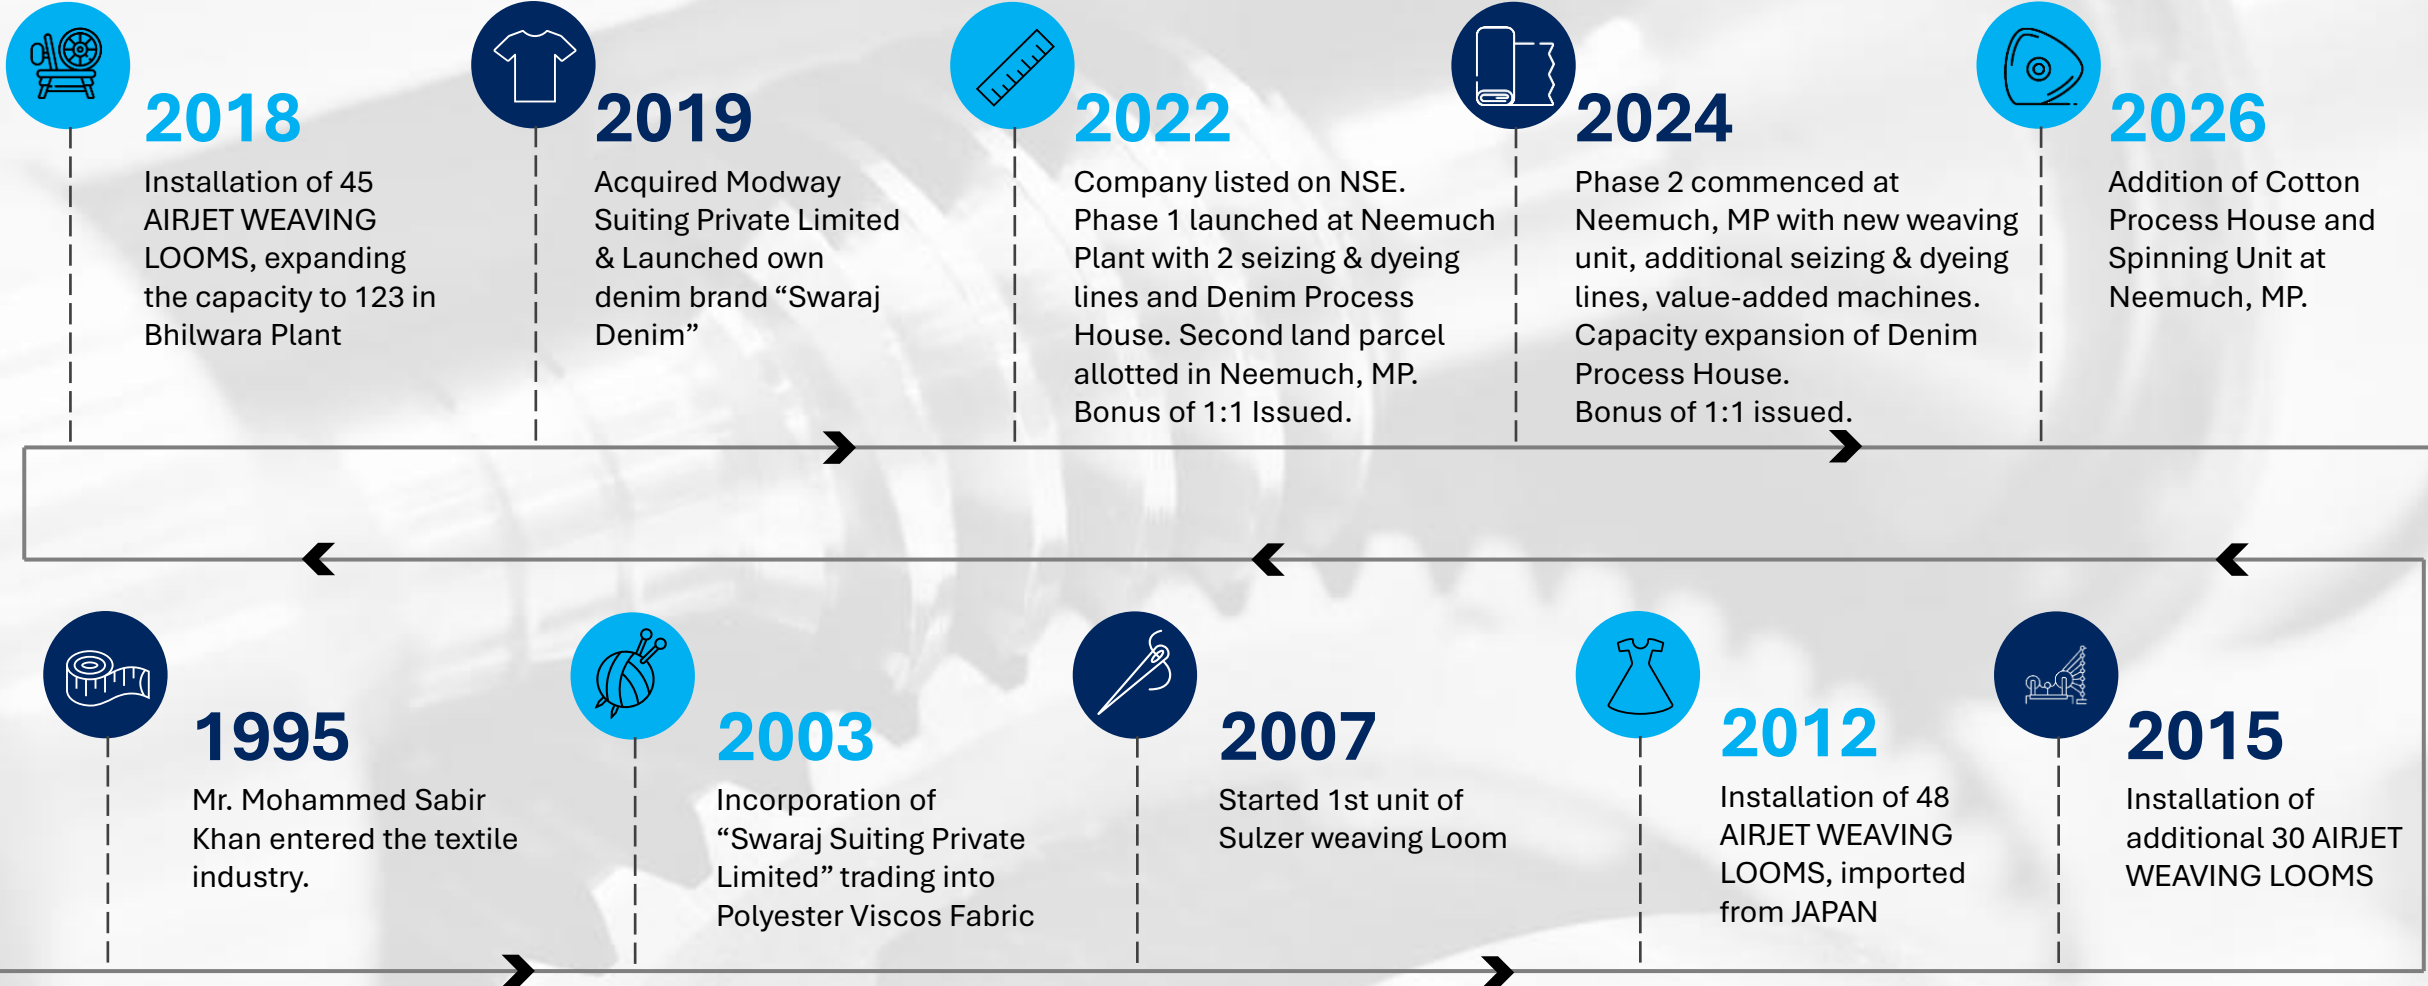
2018
Installation of 45 AIRJET WEAVING LOOMS, expanding the capacity to 123 in Bhilwara Plant

2019
Acquired Modway Suiting Private Limited & Launched own denim brand “Swaraj Denim”

2022
Company listed on NSE. Phase 1 launched at Neemuch Plant with 2 seizing & dyeing lines and Denim Process House. Second land parcel allotted in Neemuch, MP. Bonus of 1:1 Issued.

2024
Phase 2 commenced at Neemuch, MP with new weaving unit, additional seizing & dyeing lines, value-added machines. Capacity expansion of Denim Process House. Bonus of 1:1 issued.

2026
Addition of Cotton Process House and Spinning Unit at Neemuch, MP.

1995
Mr. Mohammed Sabir Khan entered the textile industry.

2003
Incorporation of “Swaraj Suiting Private Limited” trading into Polyester Viscos Fabric

2007
Started 1st unit of Sulzer weaving Loom

2012
Installation of 48 AIRJET WEAVING LOOMS, imported from JAPAN

2015
Installation of additional 30 AIRJET WEAVING LOOMS